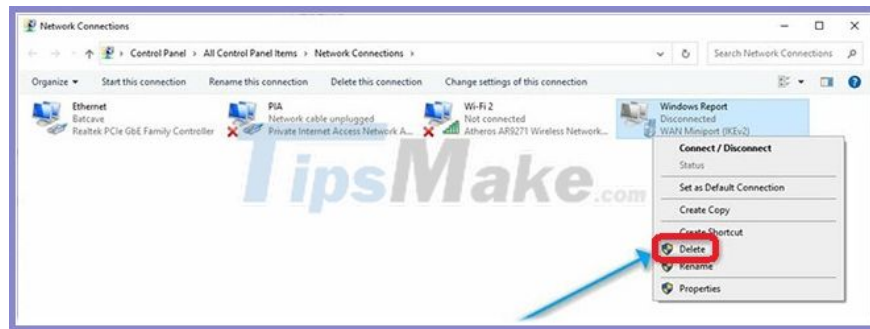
Network Connections

Control Panel > All Control Panel Items > Network Connections >

Search Network Connections

Organize ▾ Start this connection Rename this connection Delete this connection Change settings of this connection

Ethernet
Batcave
Realtek PCIe GbE Family Controller

PIA
Network cable unplugged
Private Internet Access Network A...

Wi-Fi 2
Not connected
Atheros AR9271 Wireless Network...

Windows Report
Disconnected
WAN Miniport (IKEv2)

Connect / Disconnect
Status
Set as Default Connection
Create Copy
Create Shortcut
Delete
Rename
Properties

TipsMake.com